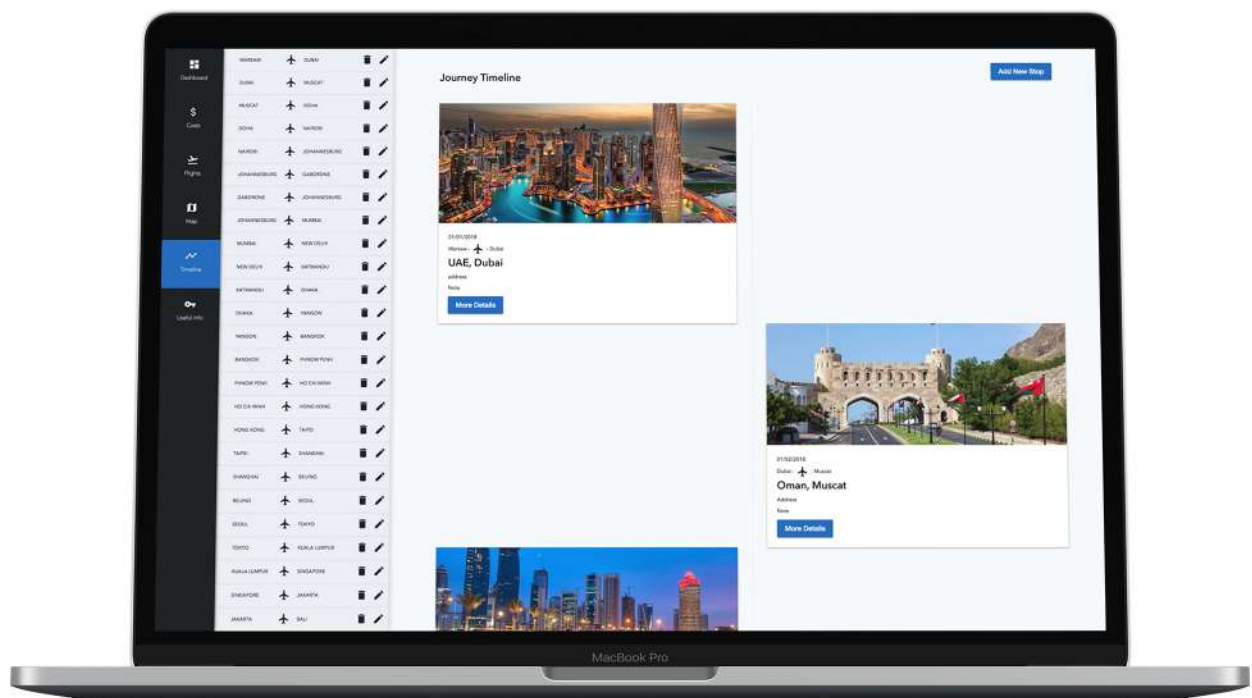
Dashboard

$
Costs

Flights

Map

Timeline

Useful Info

WARSAW DUBAI
DUBAI MUSCAT
MUSCAT DOHA
DOHA NAIROBI
NAIROBI JOHANNESBURG
JOHANNESBURG GABORONE
GABORONE JOHANNESBURG
JOHANNESBURG MUMBAI
MUMBAI NEW DELHI
NEW DELHI KATMANDU
KATMANDU DHAKA
DHAKA YANGON
YANGON BANGKOK
BANGKOK PHNOM PENH
PHNOM PENH HO CHI MINH
HO CHI MINH HONG KONG
HONG KONG TAIPEI
TAIPEI SHANGHAI
SHANGHAI BEIJING
BEIJING SEOUL
SEOUL TOKYO
TOKYO KUALA LUMPUR
KUALA LUMPUR SINGAPORE
SINGAPORE JAKARTA
JAKARTA BALI

Journey Timeline

Add New Stop

01/01/2018
Warsaw - Dubai
UAE, Dubai
address
Note
More Details

01/02/2018
Dubai - Muscat
Oman, Muscat
Address
Note
More Details

MacBook Pro